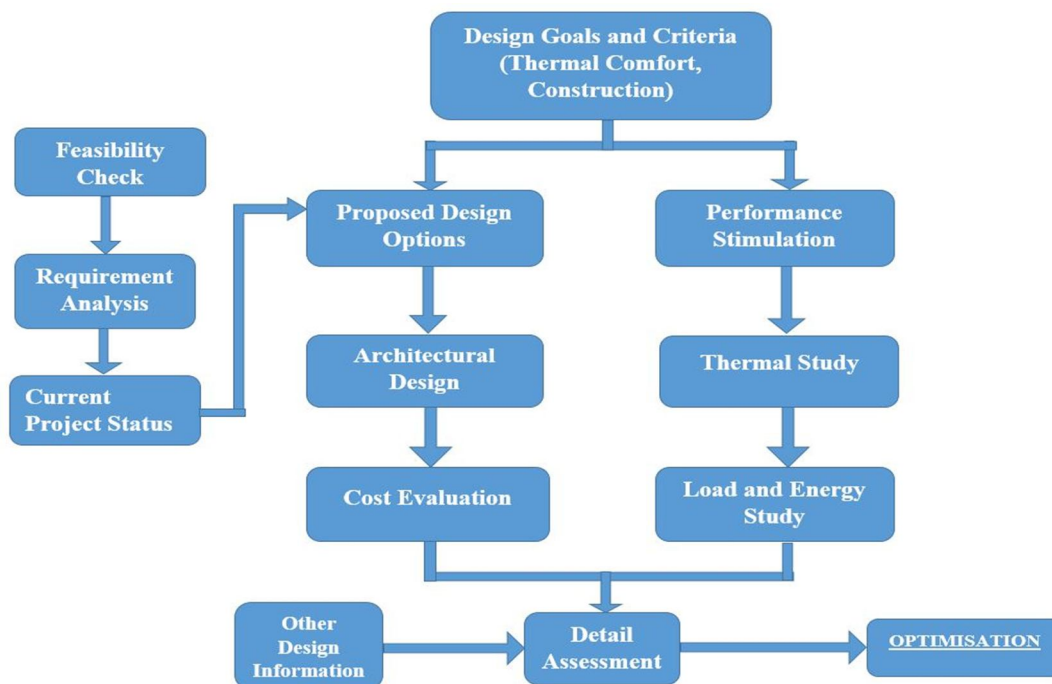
Design Goals and Criteria (Thermal Comfort, Construction)

Feasibility Check

Requirement Analysis

Current Project Status

Proposed Design Options

Architectural Design

Cost Evaluation

Performance Stimulation

Thermal Study

Load and Energy Study

Other Design Information

Detail Assessment

OPTIMISATION